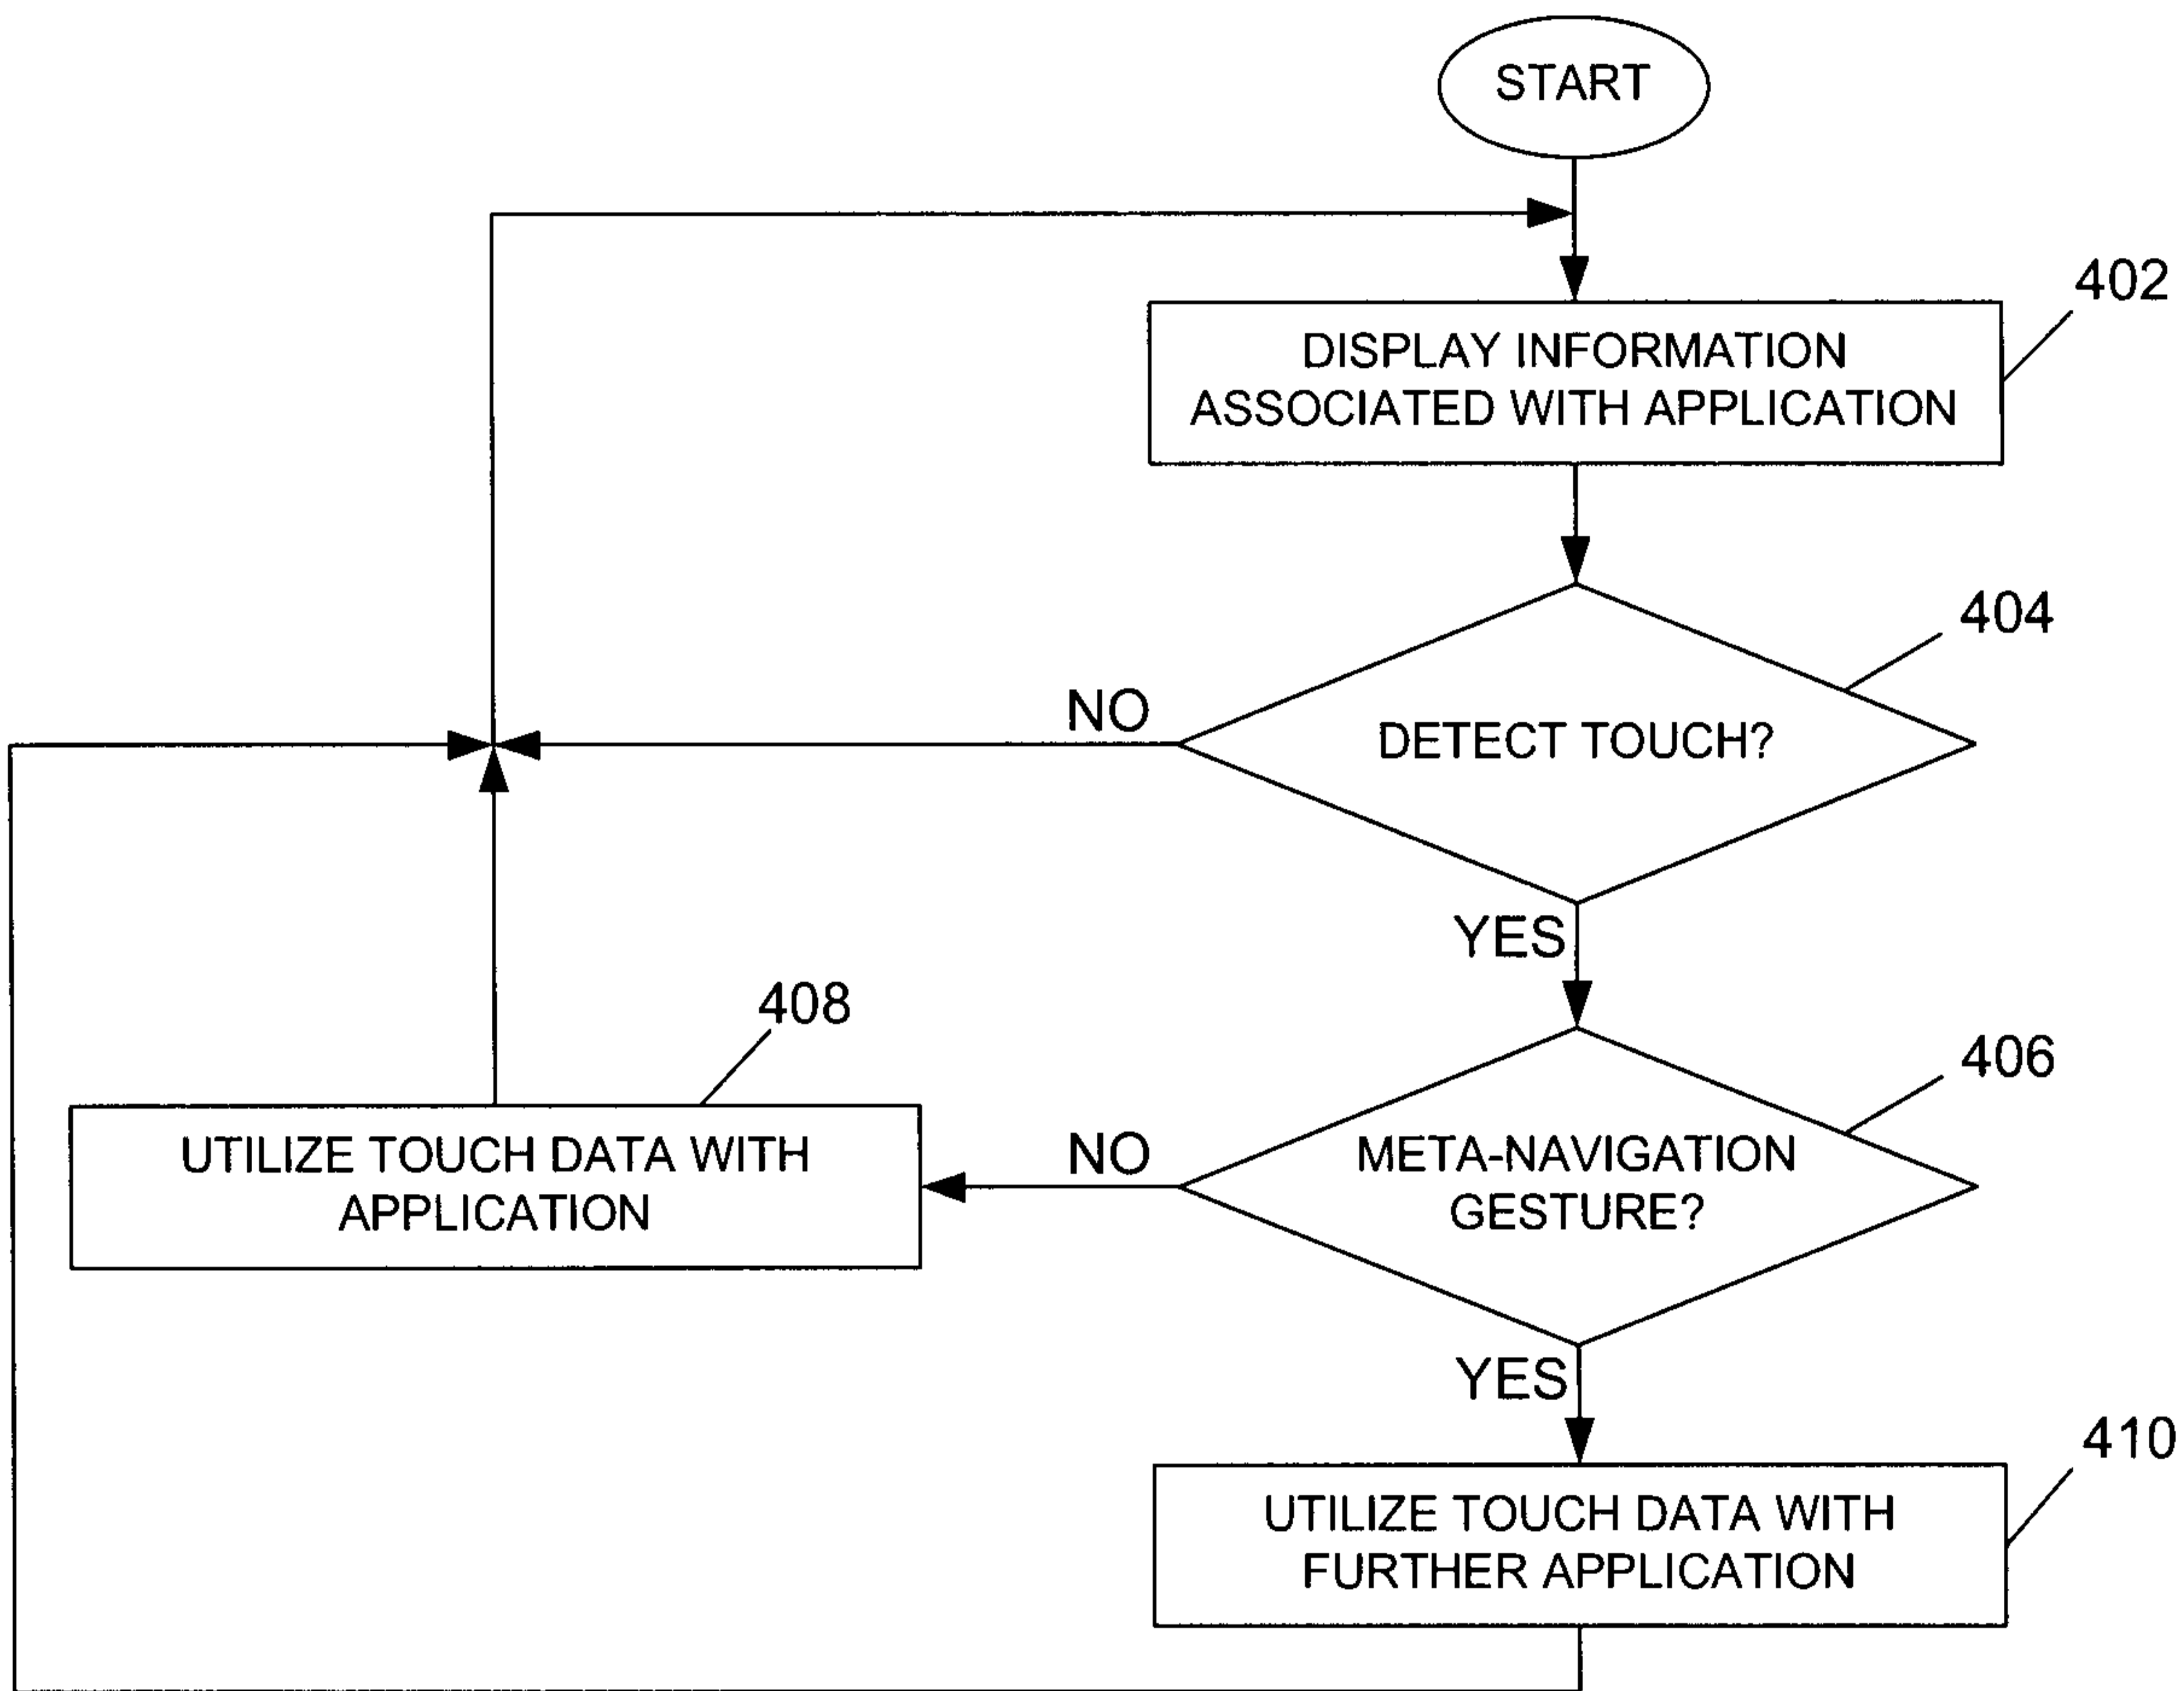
START

402

DISPLAY INFORMATION ASSOCIATED WITH APPLICATION

404

NO

DETECT TOUCH?

YES

408

406

UTILIZE TOUCH DATA WITH APPLICATION

NO

META-NAVIGATION GESTURE?

YES

410

UTILIZE TOUCH DATA WITH FURTHER APPLICATION